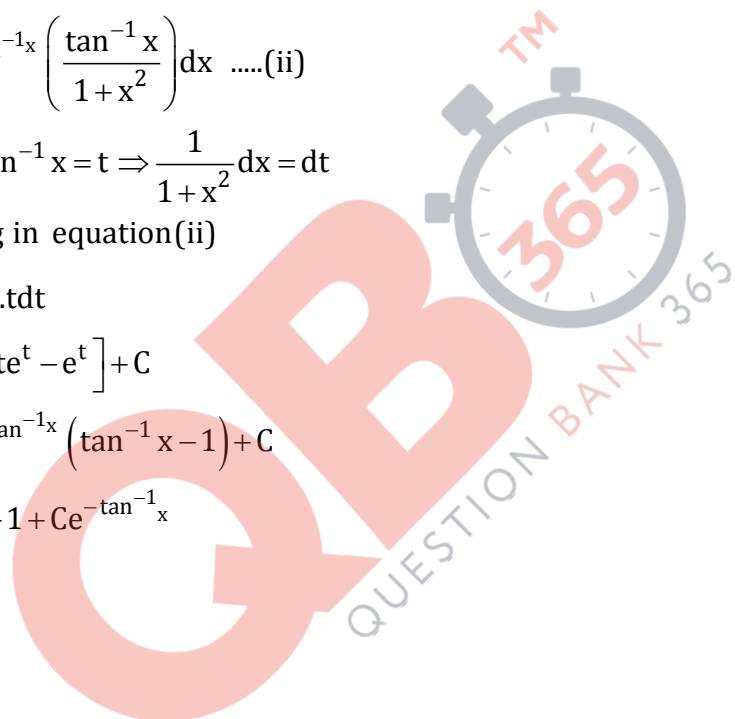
$^{-1}x \left(\frac{\tan^{-1}x}{1+x^2}\right)dx$ .....(ii)

$n^{-1}x = t \Rightarrow \frac{1}{1+x^2}dx = dt$

g in equation(ii)

.tdt

$te^t - e^t\Big] + C$

$^{an^{-1}x}\left(\tan^{-1}x - 1\right) + C$

$1 + Ce^{-\tan^{-1}x}$

TM

365

QUESTION BANK 365